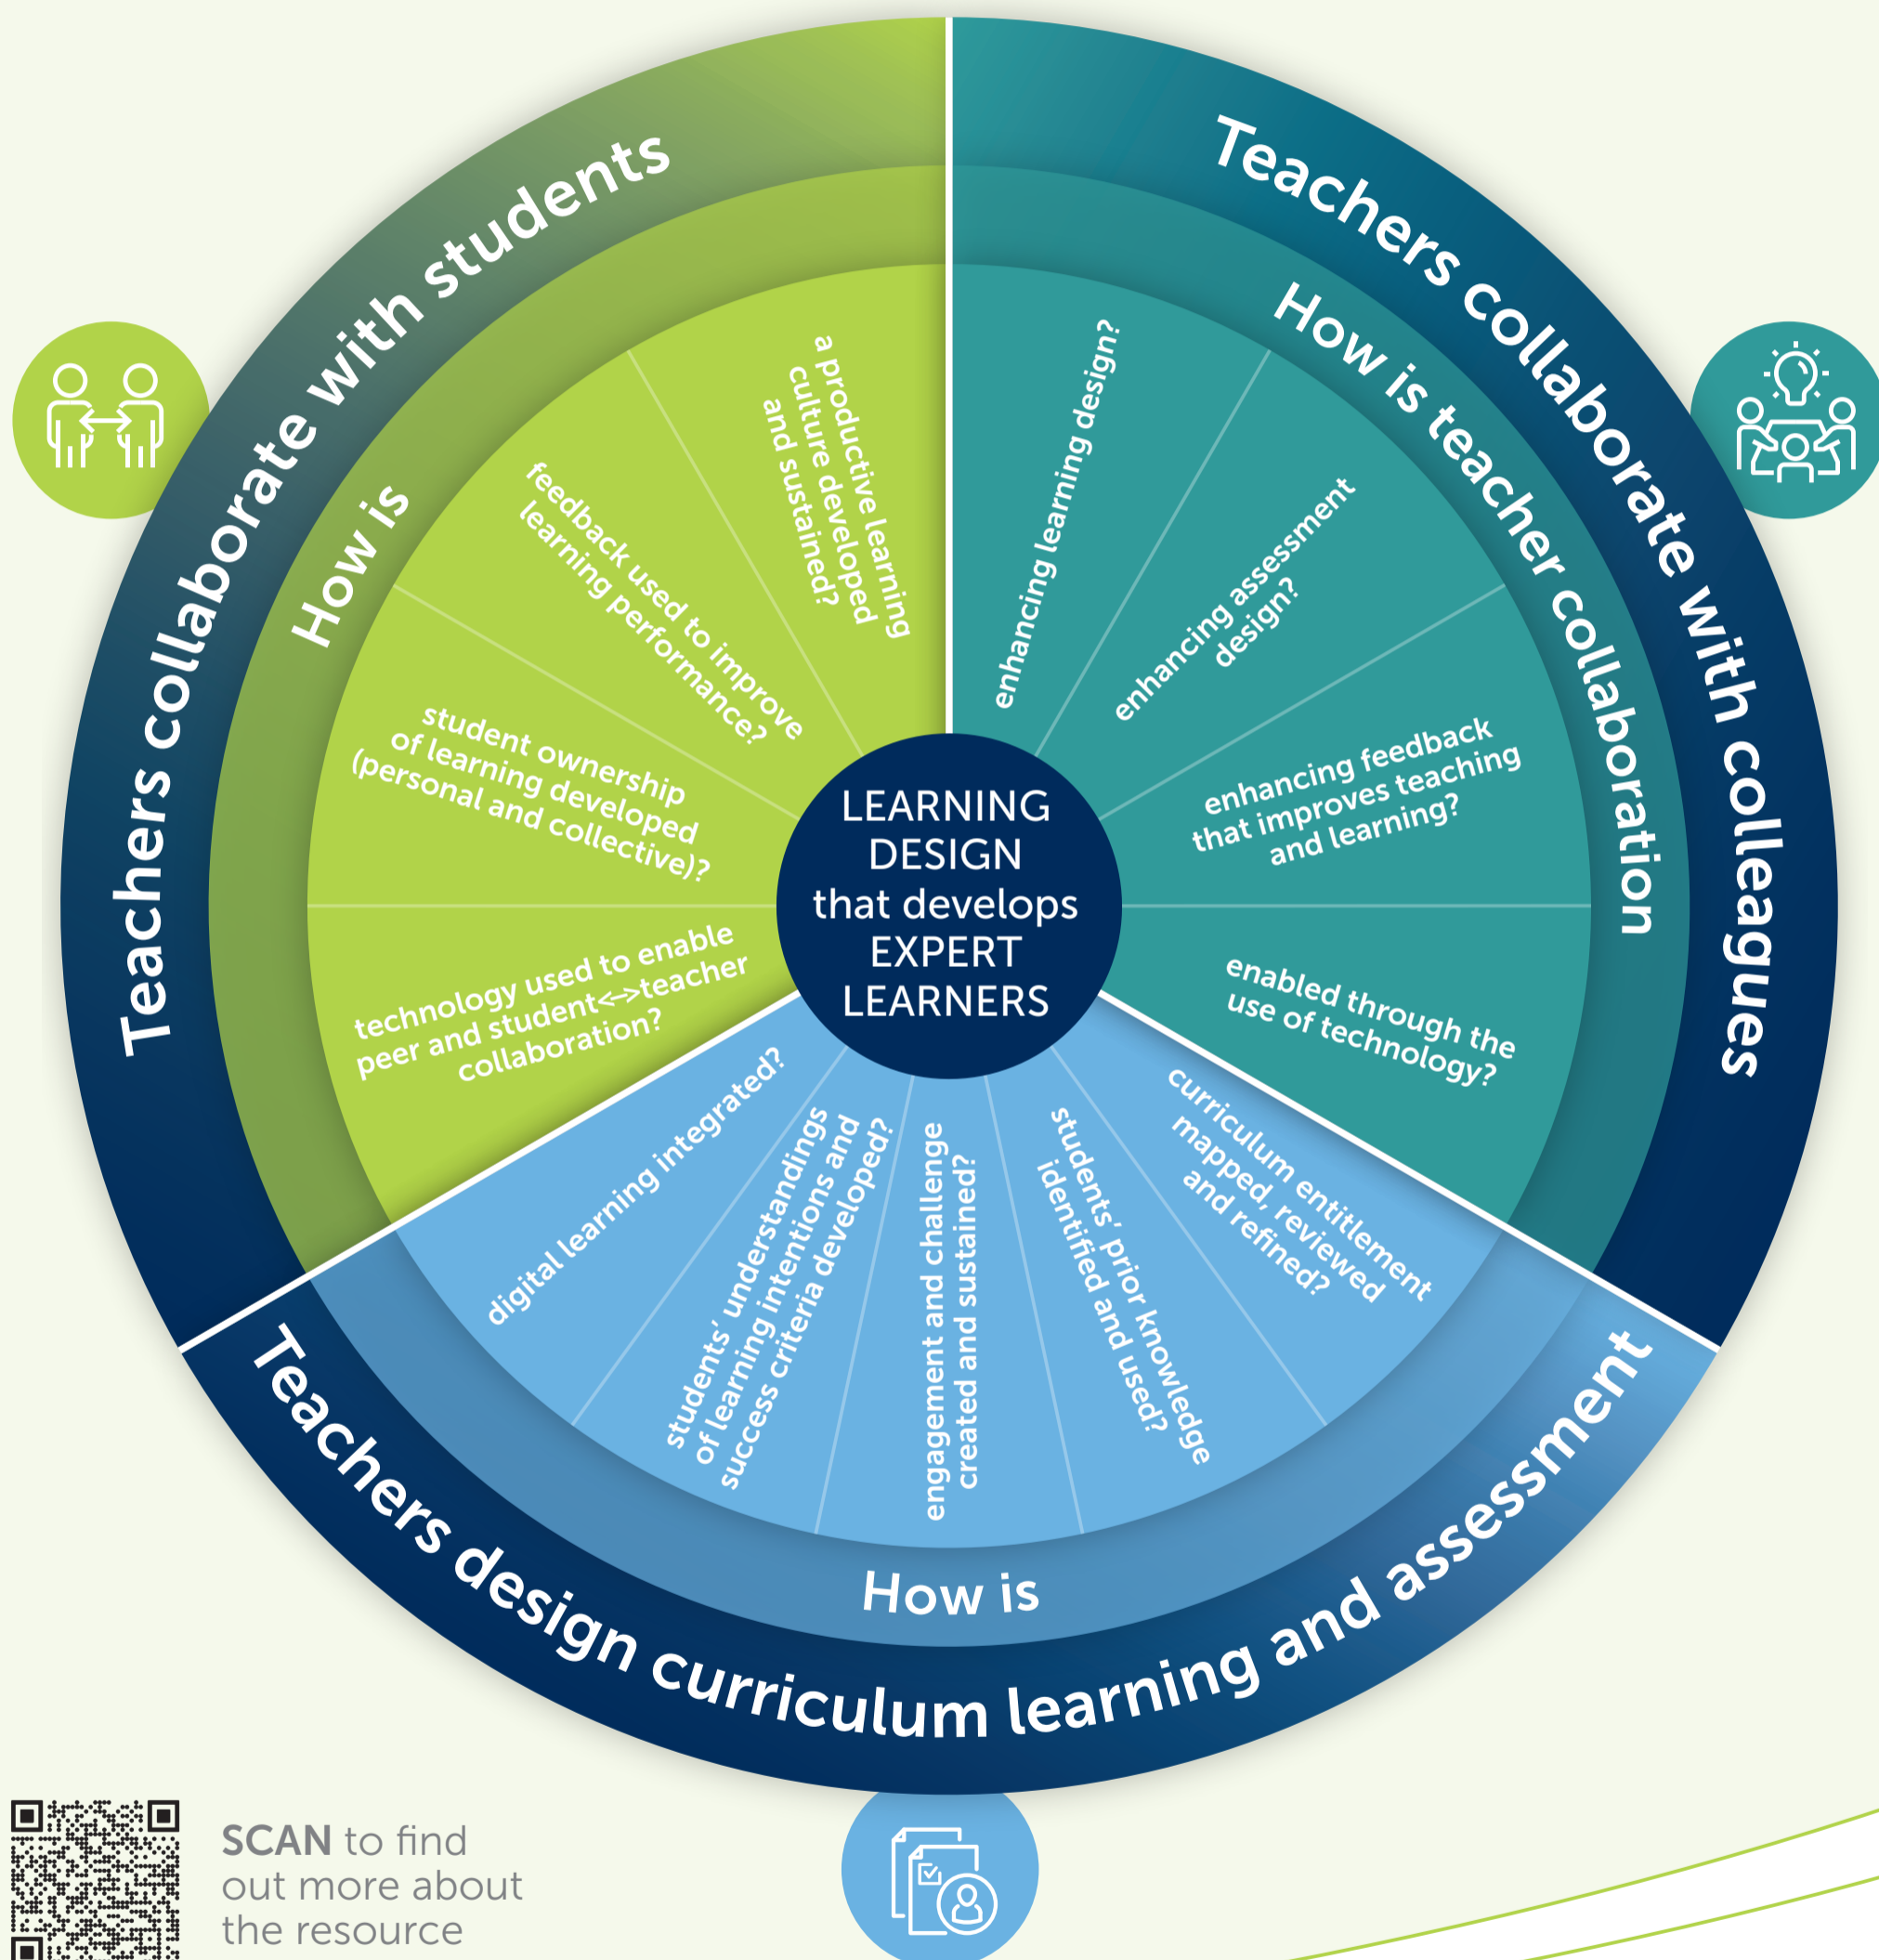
Teachers collaborate with students

How is

a productive learning culture developed and sustained?

feedback used to improve learning performance?

student ownership of learning developed (personal and collective)?

technology used to enable peer and student<–>teacher collaboration?

Teachers collaborate with colleagues

How is teacher collaboration

enhancing learning design?

enhancing assessment design?

enhancing feedback that improves teaching and learning?

enabled through the use of technology?

LEARNING DESIGN that develops EXPERT LEARNERS

Teachers design curriculum learning and assessment

How is

digital learning integrated?

students' understandings of learning intentions and success criteria developed?

engagement and challenge created and sustained?

students' prior knowledge identified and used?

curriculum entitlement mapped, reviewed and refined?

SCAN to find out more about the resource